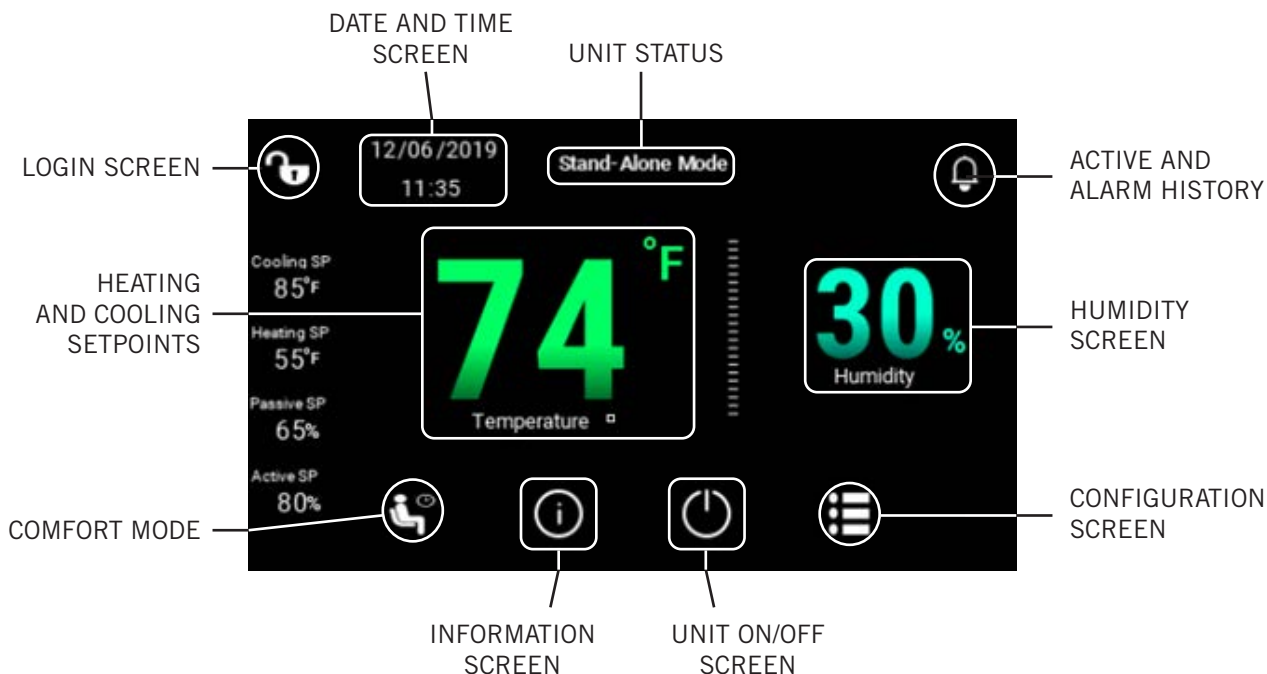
DATE AND TIME SCREEN

UNIT STATUS

LOGIN SCREEN

12/06/2019
11:35

Stand-Alone Mode

ACTIVE AND ALARM HISTORY

HEATING AND COOLING SETPOINTS

Cooling SP
85°F

Heating SP
55°F

Passive SP
65%

Active SP
80%

74 °F

Temperature

30 %

Humidity

HUMIDITY SCREEN

COMFORT MODE

CONFIGURATION SCREEN

INFORMATION SCREEN

UNIT ON/OFF SCREEN